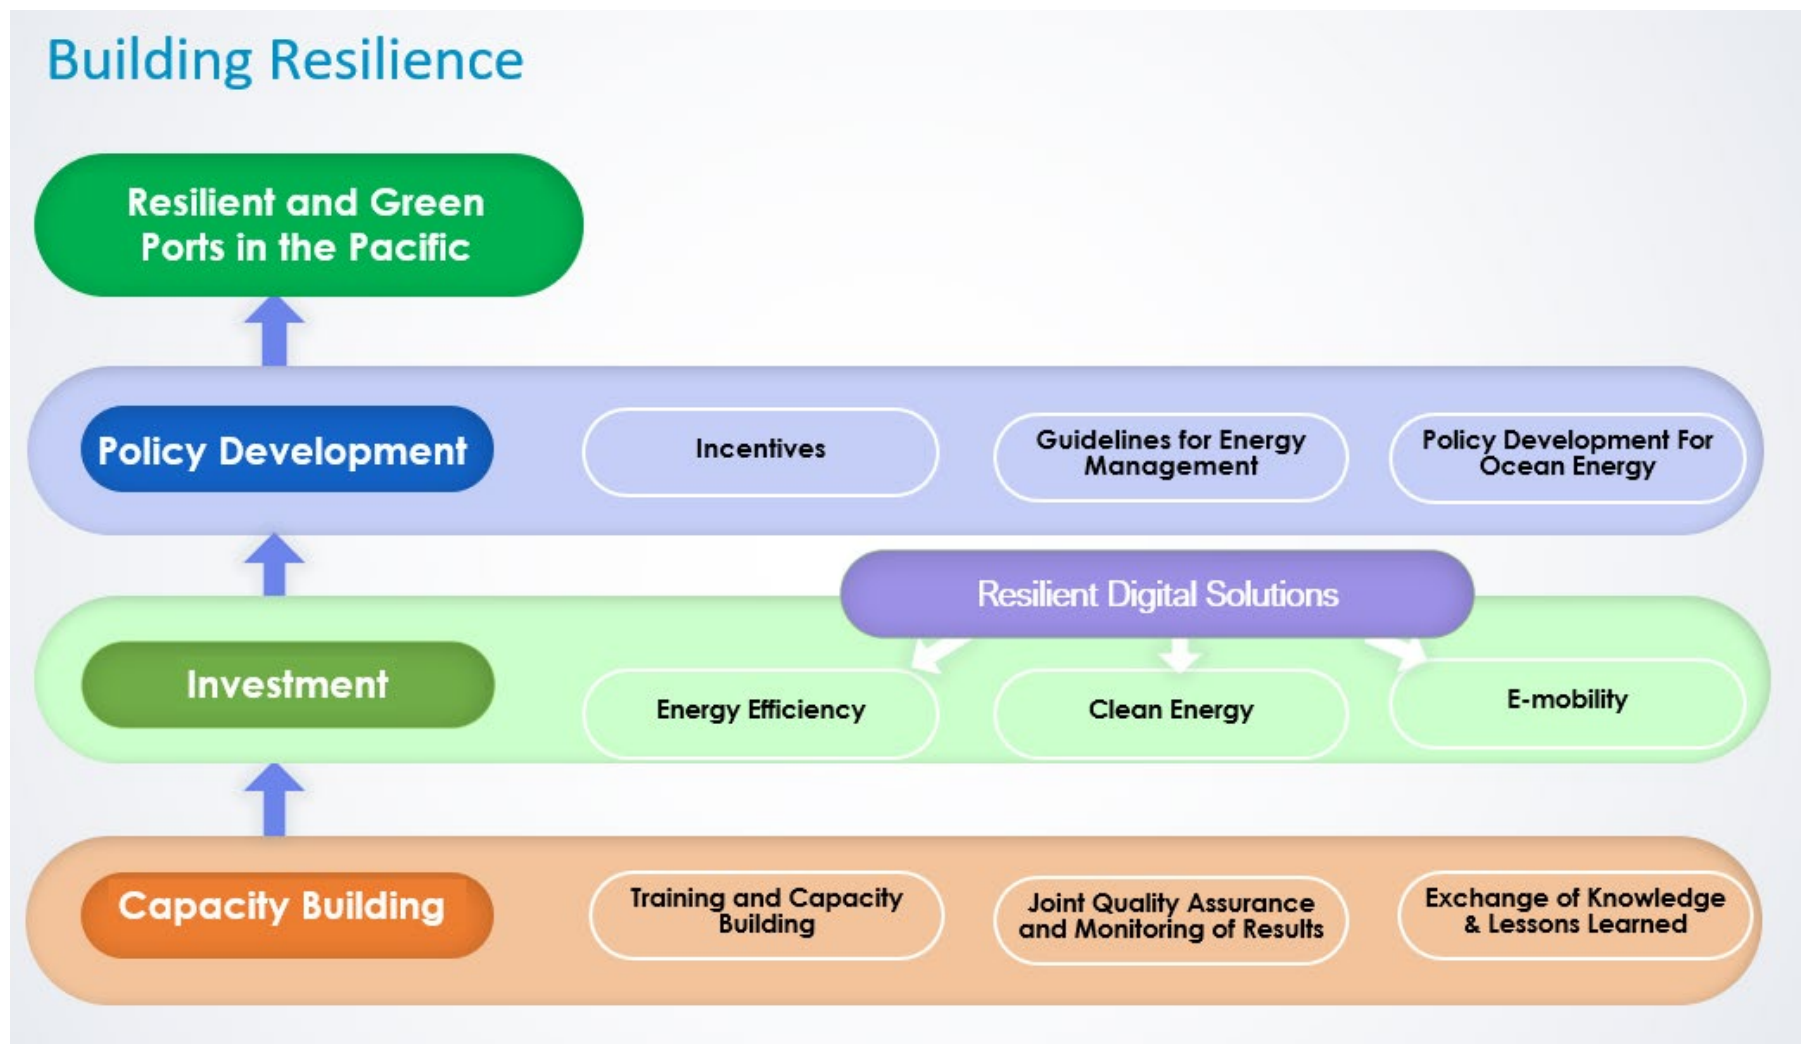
Building Resilience

Resilient and Green Ports in the Pacific

Policy Development

Incentives

Guidelines for Energy Management

Policy Development For Ocean Energy

Resilient Digital Solutions

Investment

Energy Efficiency

Clean Energy

E-mobility

Capacity Building

Training and Capacity Building

Joint Quality Assurance and Monitoring of Results

Exchange of Knowledge & Lessons Learned